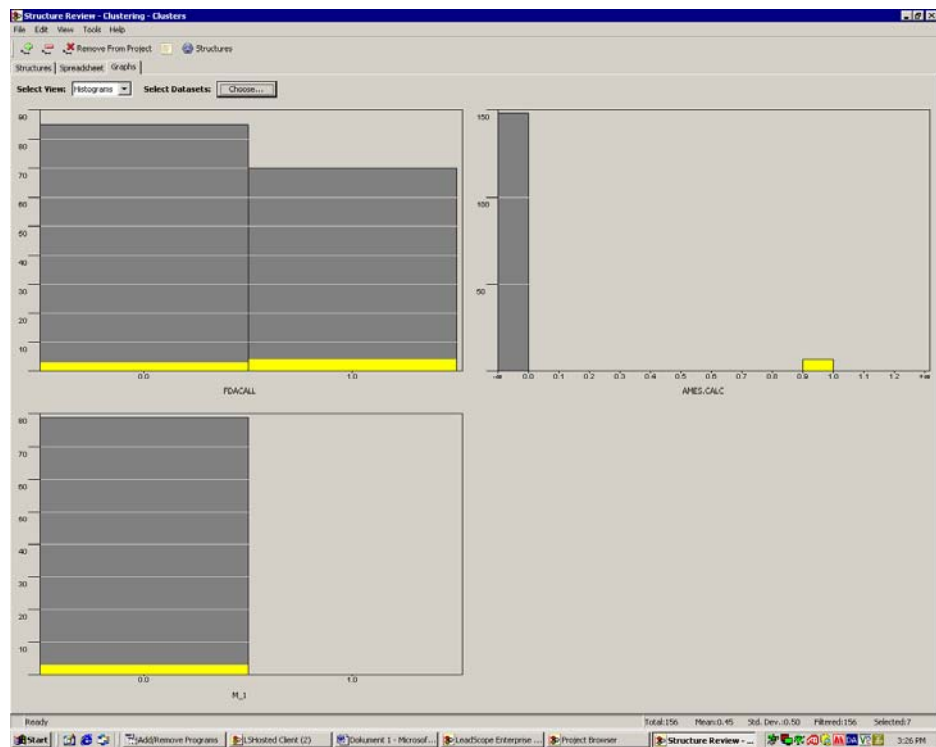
Structure Review - Clustering - Clusters

File Edit View Tools Help

Remove From Project Structures

Structures | Spreadsheet | Graphs

Select View: Histograms Select Datasets: Choose...

90
80
70
60
50
40
30
20
10

0.0 1.0

FDACALL

150

100

50

-∞ 0.0 0.1 0.2 0.3 0.4 0.5 0.6 0.7 0.8 0.9 1.0 1.1 1.2 +∞

AMES.CALC

80
70
60
50
40
30
20
10

0.0 1.0

M_1

Ready

Total:156 Mean:0.45 Std. Dev.:0.50 Filtered:156 Selected:7

Start | Add/Remove Programs | LSHosted Client (2) | Dokument 1 - Microsof... | LeadScope Enterprise ... | Project Browser | Structure Review - ... | 3:26 PM